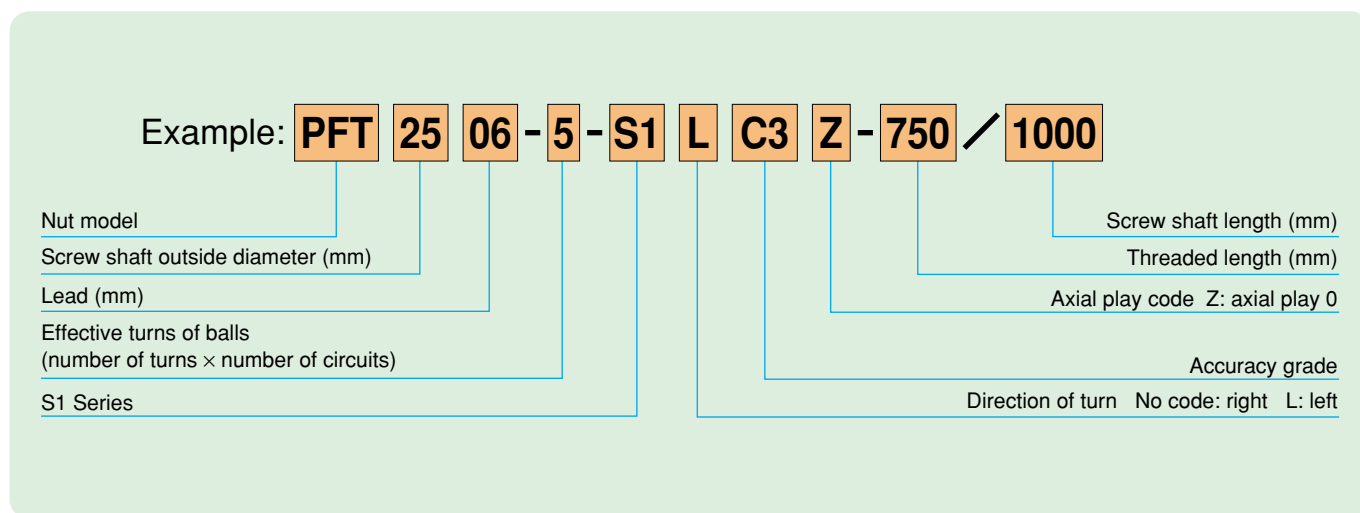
Example: PFT 25 06 - 5 - S1 L C3 Z - 750 / 1000

Nut model

Screw shaft outside diameter (mm)

Lead (mm)

Effective turns of balls
(number of turns × number of circuits)

S1 Series

Screw shaft length (mm)

Threaded length (mm)

Axial play code Z: axial play 0

Accuracy grade

Direction of turn No code: right L: left